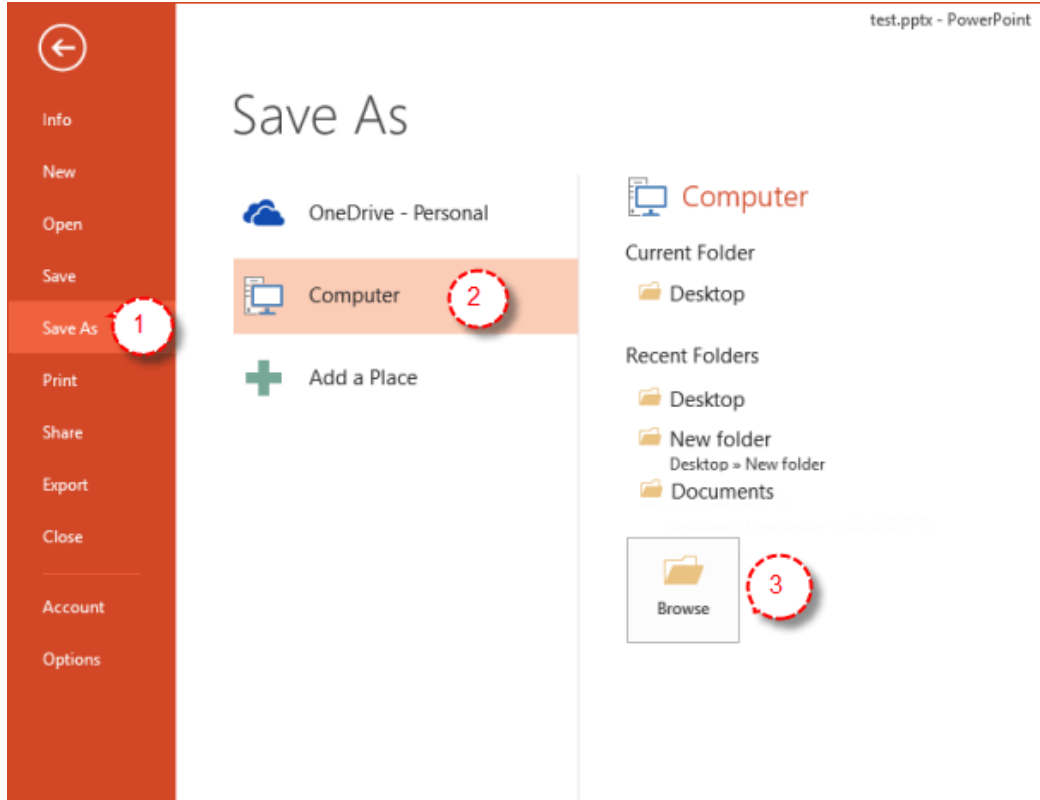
test.pptx - PowerPoint

Info
New
Open
Save
Save As
1
Print
Share
Export
Close
Account
Options

Save As

OneDrive - Personal
Computer
2
Add a Place

Computer
Current Folder
Desktop
Recent Folders
Desktop
New folder
Desktop » New folder
Documents
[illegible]
Browse
3